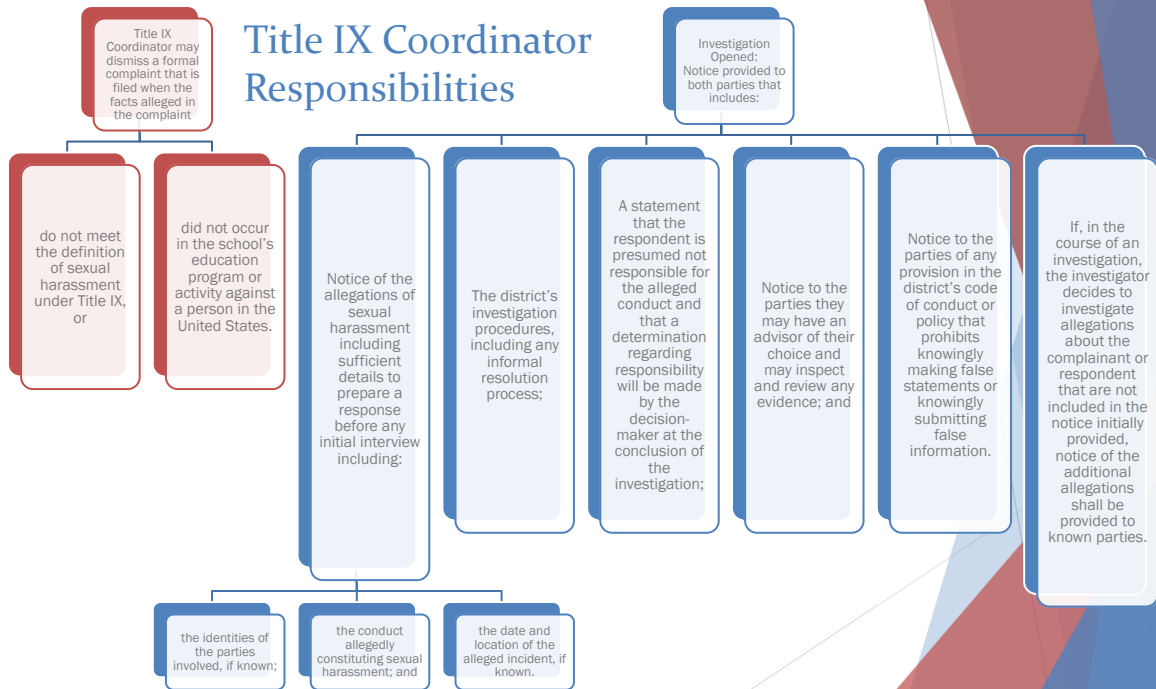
Title IX Coordinator may dismiss a formal complaint that is filed when the facts alleged in the complaint

Title IX Coordinator Responsibilities

Investigation Opened: Notice provided to both parties that includes:

do not meet the definition of sexual harassment under Title IX, or

did not occur in the school's education program or activity against a person in the United States.

Notice of the allegations of sexual harassment including sufficient details to prepare a response before any initial interview including:

The district's investigation procedures, including any informal resolution process;

A statement that the respondent is presumed not responsible for the alleged conduct and that a determination regarding responsibility will be made by the decision-maker at the conclusion of the investigation;

Notice to the parties they may have an advisor of their choice and may inspect and review any evidence; and

Notice to the parties of any provision in the district's code of conduct or policy that prohibits knowingly making false statements or knowingly submitting false information.

If, in the course of an investigation, the investigator decides to investigate allegations about the complainant or respondent that are not included in the notice initially provided, notice of the additional allegations shall be provided to known parties.

the identities of the parties involved, if known;

the conduct allegedly constituting sexual harassment; and

the date and location of the alleged incident, if known.